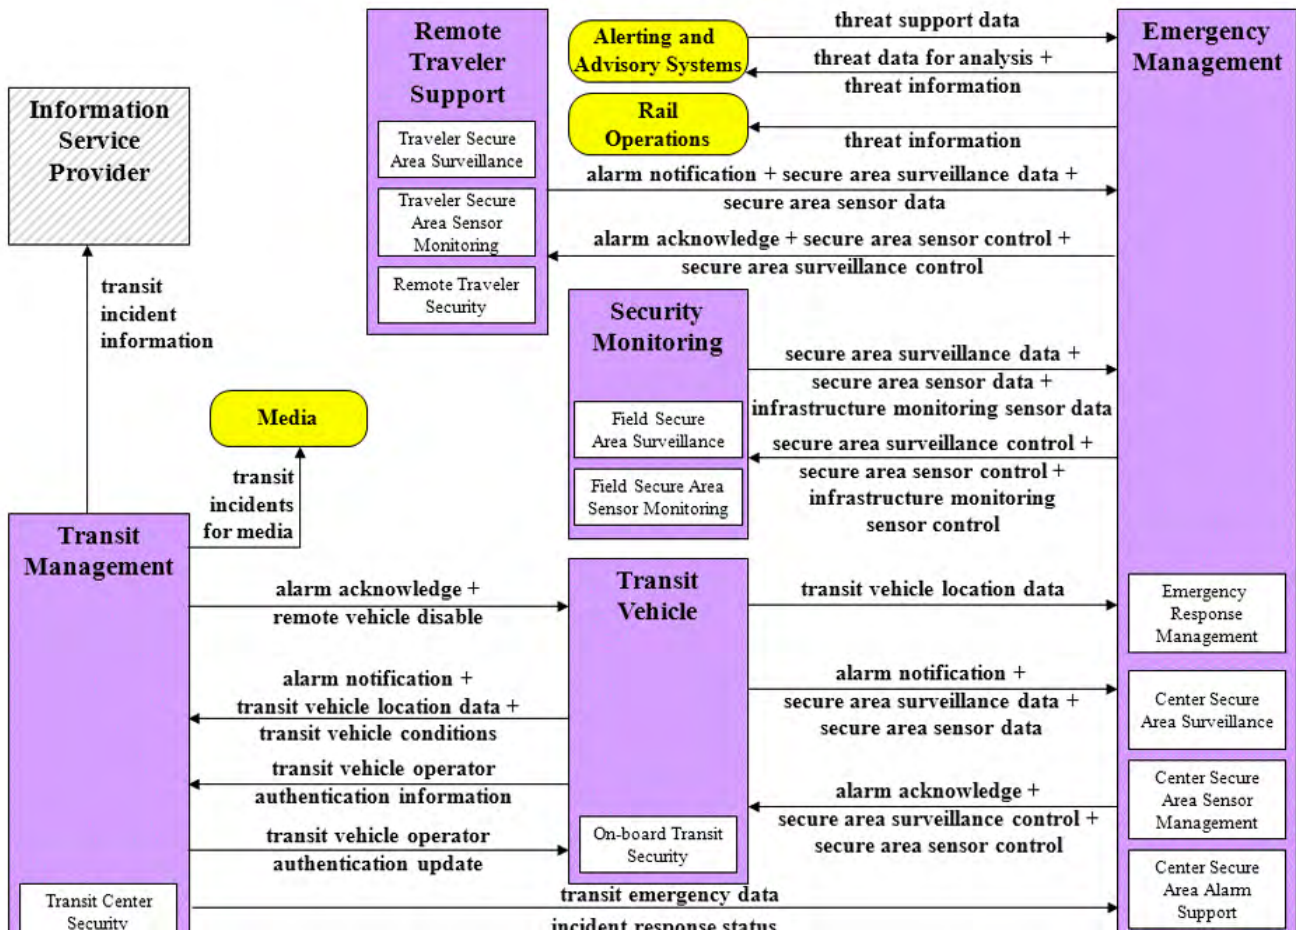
Information Service Provider

Remote Traveler Support

Traveler Secure Area Surveillance

Traveler Secure Area Sensor Monitoring

Remote Traveler Security

Alerting and Advisory Systems

Rail Operations

Emergency Management

threat support data

threat data for analysis + threat information

threat information

alarm notification + secure area surveillance data + secure area sensor data

alarm acknowledge + secure area sensor control + secure area surveillance control

transit incident information

Security Monitoring

Field Secure Area Surveillance

Field Secure Area Sensor Monitoring

secure area surveillance data + secure area sensor data + infrastructure monitoring sensor data

secure area surveillance control + secure area sensor control + infrastructure monitoring sensor control

Media

transit incidents for media

Transit Management

alarm acknowledge + remote vehicle disable

Transit Vehicle

transit vehicle location data

Emergency Response Management

alarm notification + transit vehicle location data + transit vehicle conditions

alarm notification + secure area surveillance data + secure area sensor data

Center Secure Area Surveillance

transit vehicle operator authentication information

alarm acknowledge + secure area surveillance control + secure area sensor control

Center Secure Area Sensor Management

transit vehicle operator authentication update

On-board Transit Security

Center Secure Area Alarm Support

Transit Center Security

transit emergency data

incident response status